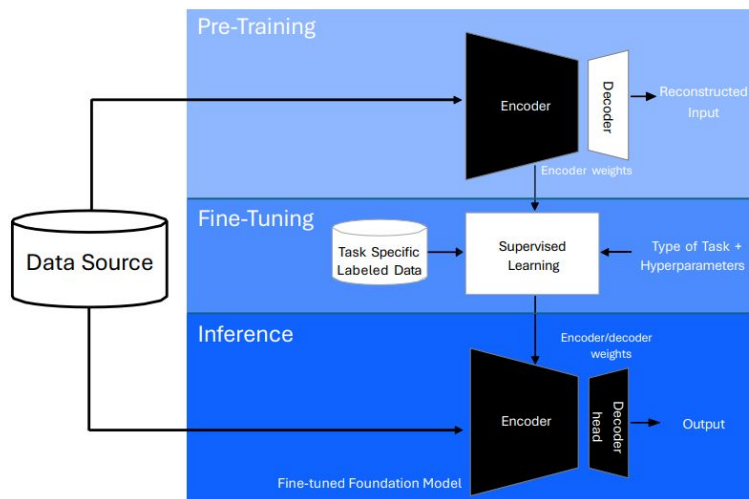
Pre-Training

Encoder

Decoder

Reconstructed Input

Encoder weights

Fine-Tuning

Data Source

Task Specific Labeled Data

Supervised Learning

Type of Task + Hyperparameters

Inference

Encoder/decoder weights

Encoder

Decoder head

Output

Fine-tuned Foundation Model